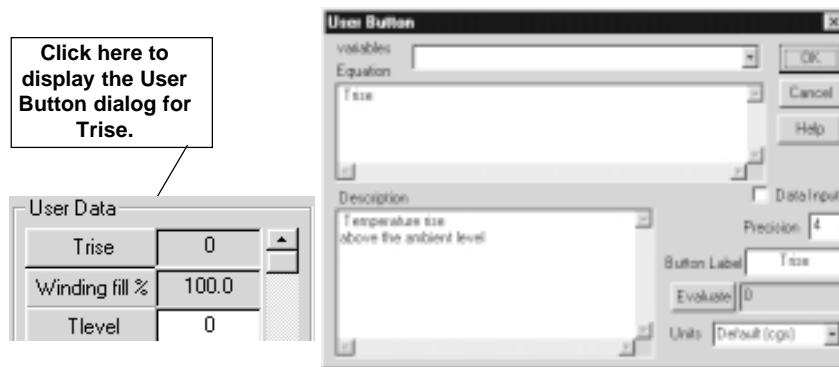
Click here to display the User Button dialog for Trise.

User Data

| Trise | 0 |
|---|---|
| Winding fill % | 100.0 |
| Tlevel | 0 |

User Button

variables

Equation

OK

Cancel

Help

Trise

Description

Temperature rise above the ambient level

Data Input

Precision 4

Button Label Trise

Evaluate 0

Units Default (cgs)